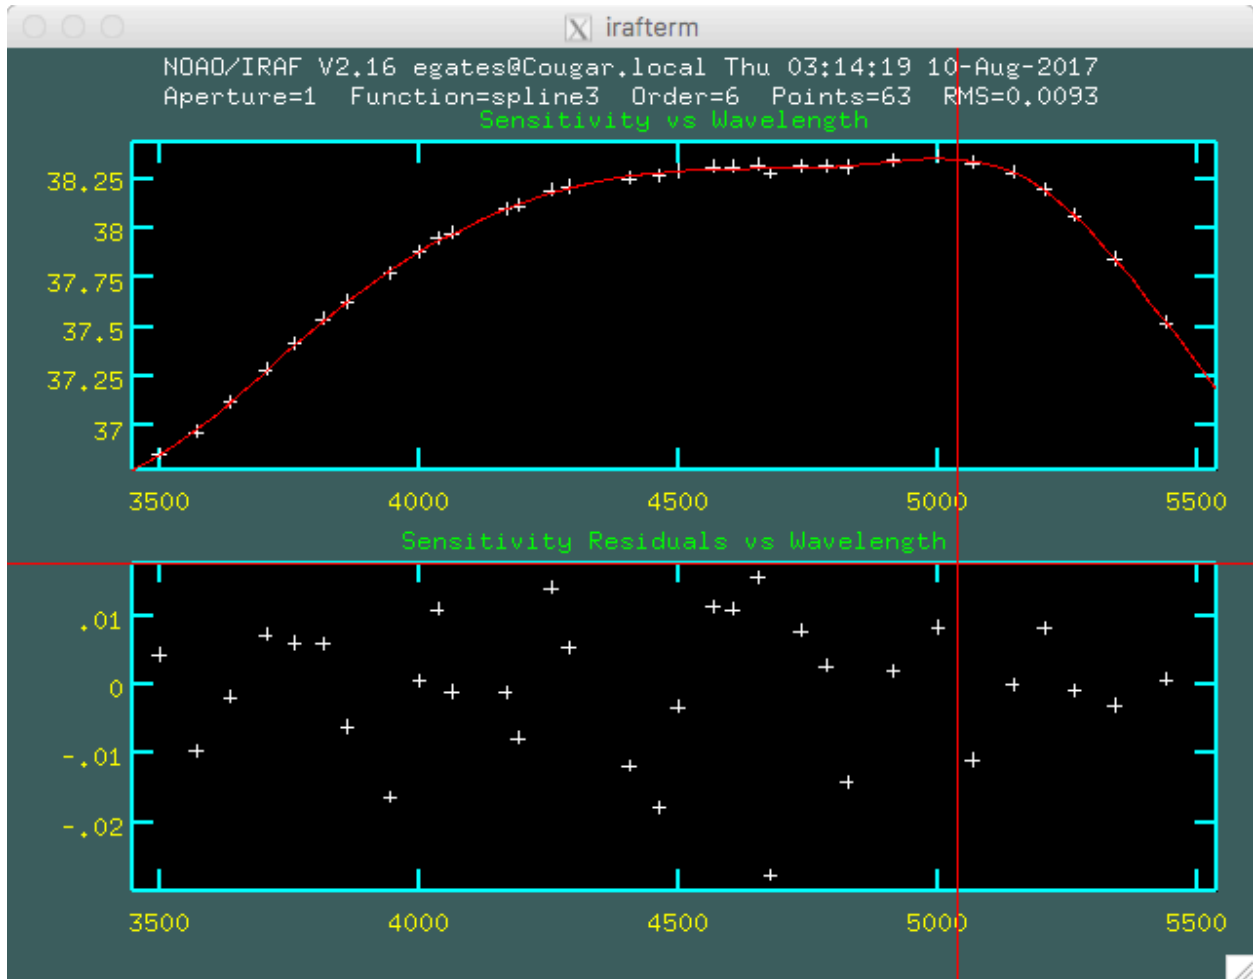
irafterm

NOAO/IRAF V2.16 egates@Cougar.local Thu 03:14:19 10-Aug-2017
Aperture=1 Function=spline3 Order=6 Points=63 RMS=0.0093

Sensitivity vs Wavelength

38.25
38
37.75
37.5
37.25
37

3500 4000 4500 5000 5500

Sensitivity Residuals vs Wavelength

.01
0
-.01
-.02

3500 4000 4500 5000 5500